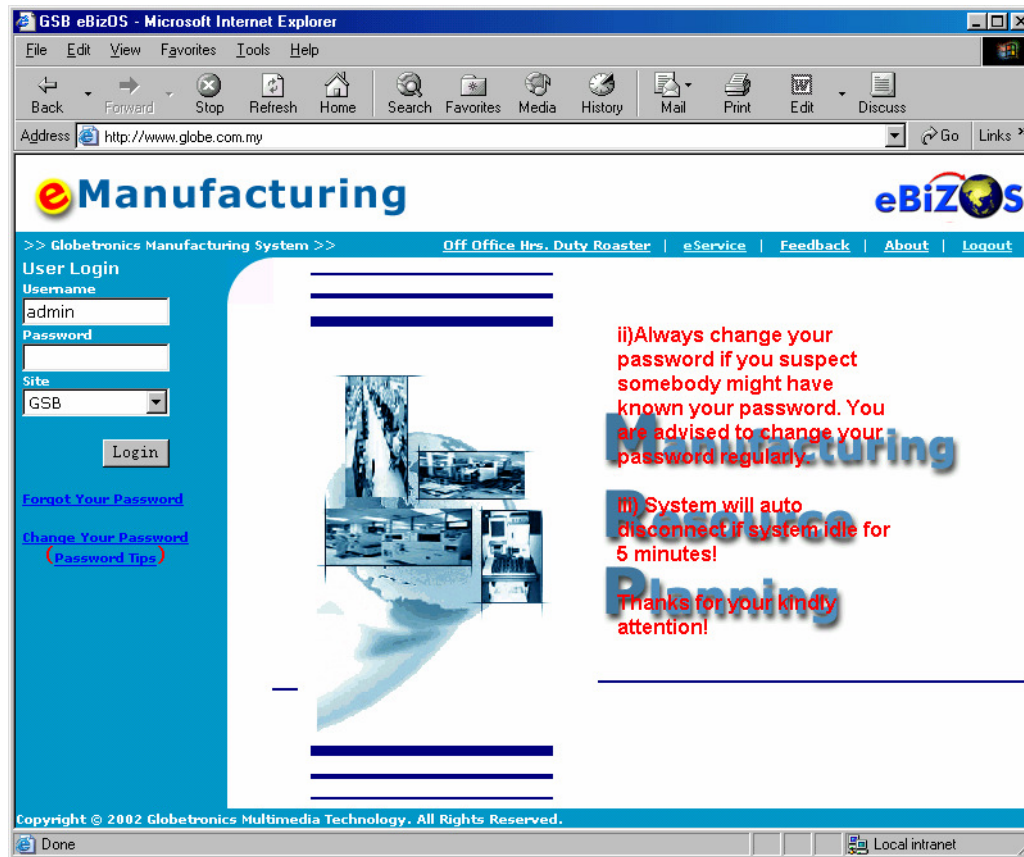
GSB eBizOS - Microsoft Internet Explorer

File Edit View Favorites Tools Help

Back Forward Stop Refresh Home Search Favorites Media History Mail Print Edit Discuss

Address http://www.globe.com.my Go Links

eManufacturing

eBiZOS

>> Globetronics Manufacturing System >>

Off Office Hrs. Duty Roaster | eService | Feedback | About | Logout

User Login

Username

admin

Password

Site

GSB

Login

Forgot Your Password

Change Your Password

(Password Tips)

ii)Always change your password if you suspect somebody might have known your password. You are advised to change your password regularly.

iii) System will auto disconnect if system idle for 5 minutes!

Thanks for your kindly attention!

Manufacturing

Resource

Planning

Copyright © 2002 Globetronics Multimedia Technology. All Rights Reserved.

Done

Local intranet